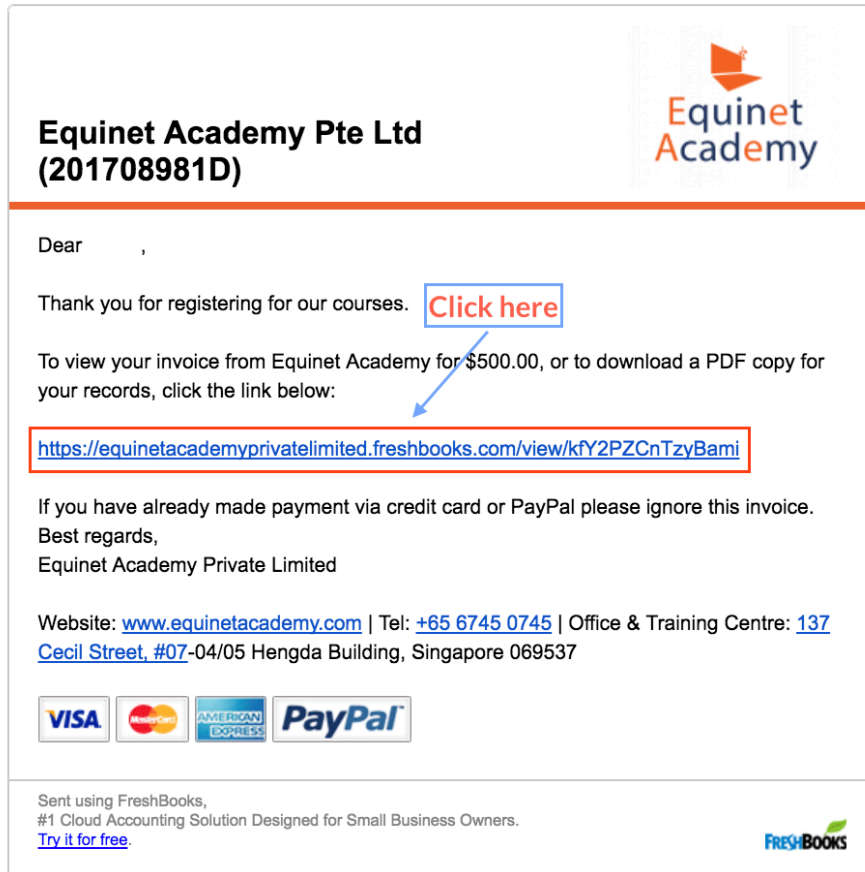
Equinet Academy Pte Ltd (201708981D)

Equinet Academy

Dear ,

Thank you for registering for our courses.

Click here

To view your invoice from Equinet Academy for $500.00, or to download a PDF copy for your records, click the link below:

https://equinetacademyprivatelimited.freshbooks.com/view/kfY2PZCnTzyBami

If you have already made payment via credit card or PayPal please ignore this invoice.
Best regards,
Equinet Academy Private Limited

Website: www.equinetacademy.com | Tel: +65 6745 0745 | Office & Training Centre: 137 Cecil Street, #07-04/05 Hengda Building, Singapore 069537

VISA MasterCard AMERICAN EXPRESS PayPal

Sent using FreshBooks,
#1 Cloud Accounting Solution Designed for Small Business Owners.
Try it for free.

FRESHBOOKS